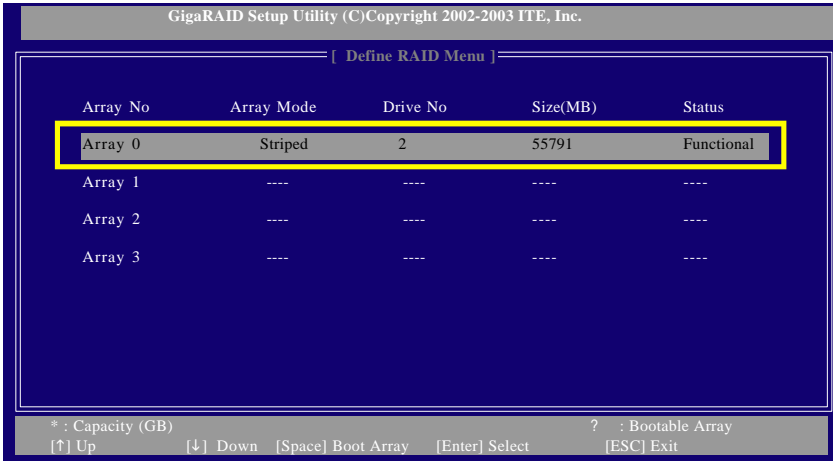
GigaRAID Setup Utility (C)Copyright 2002-2003 ITE, Inc.

[ Define RAID Menu ]

| Array No | Array Mode | Drive No | Size(MB) | Status |
|---|---|---|---|---|
| Array 0 | Striped | 2 | 55791 | Functional |
| Array 1 | ---- | ---- | ---- | ---- |
| Array 2 | ---- | ---- | ---- | ---- |
| Array 3 | ---- | ---- | ---- | ---- |

* : Capacity (GB)
? : Bootable Array
[↑] Up [↓] Down [Space] Boot Array [Enter] Select [ESC] Exit